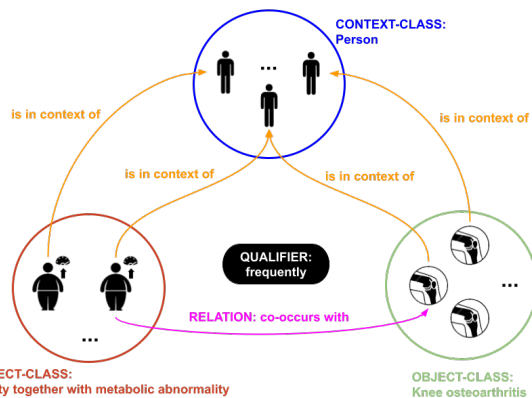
CONTEXT-CLASS:
Person

...

is in context of

is in context of

is in context of

is in context of

QUALIFIER:
frequently

...

...

RELATION: co-occurs with

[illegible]ECT-CLASS:
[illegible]ty together with metabolic abnormality

OBJECT-CLASS:
Knee osteoarthritis